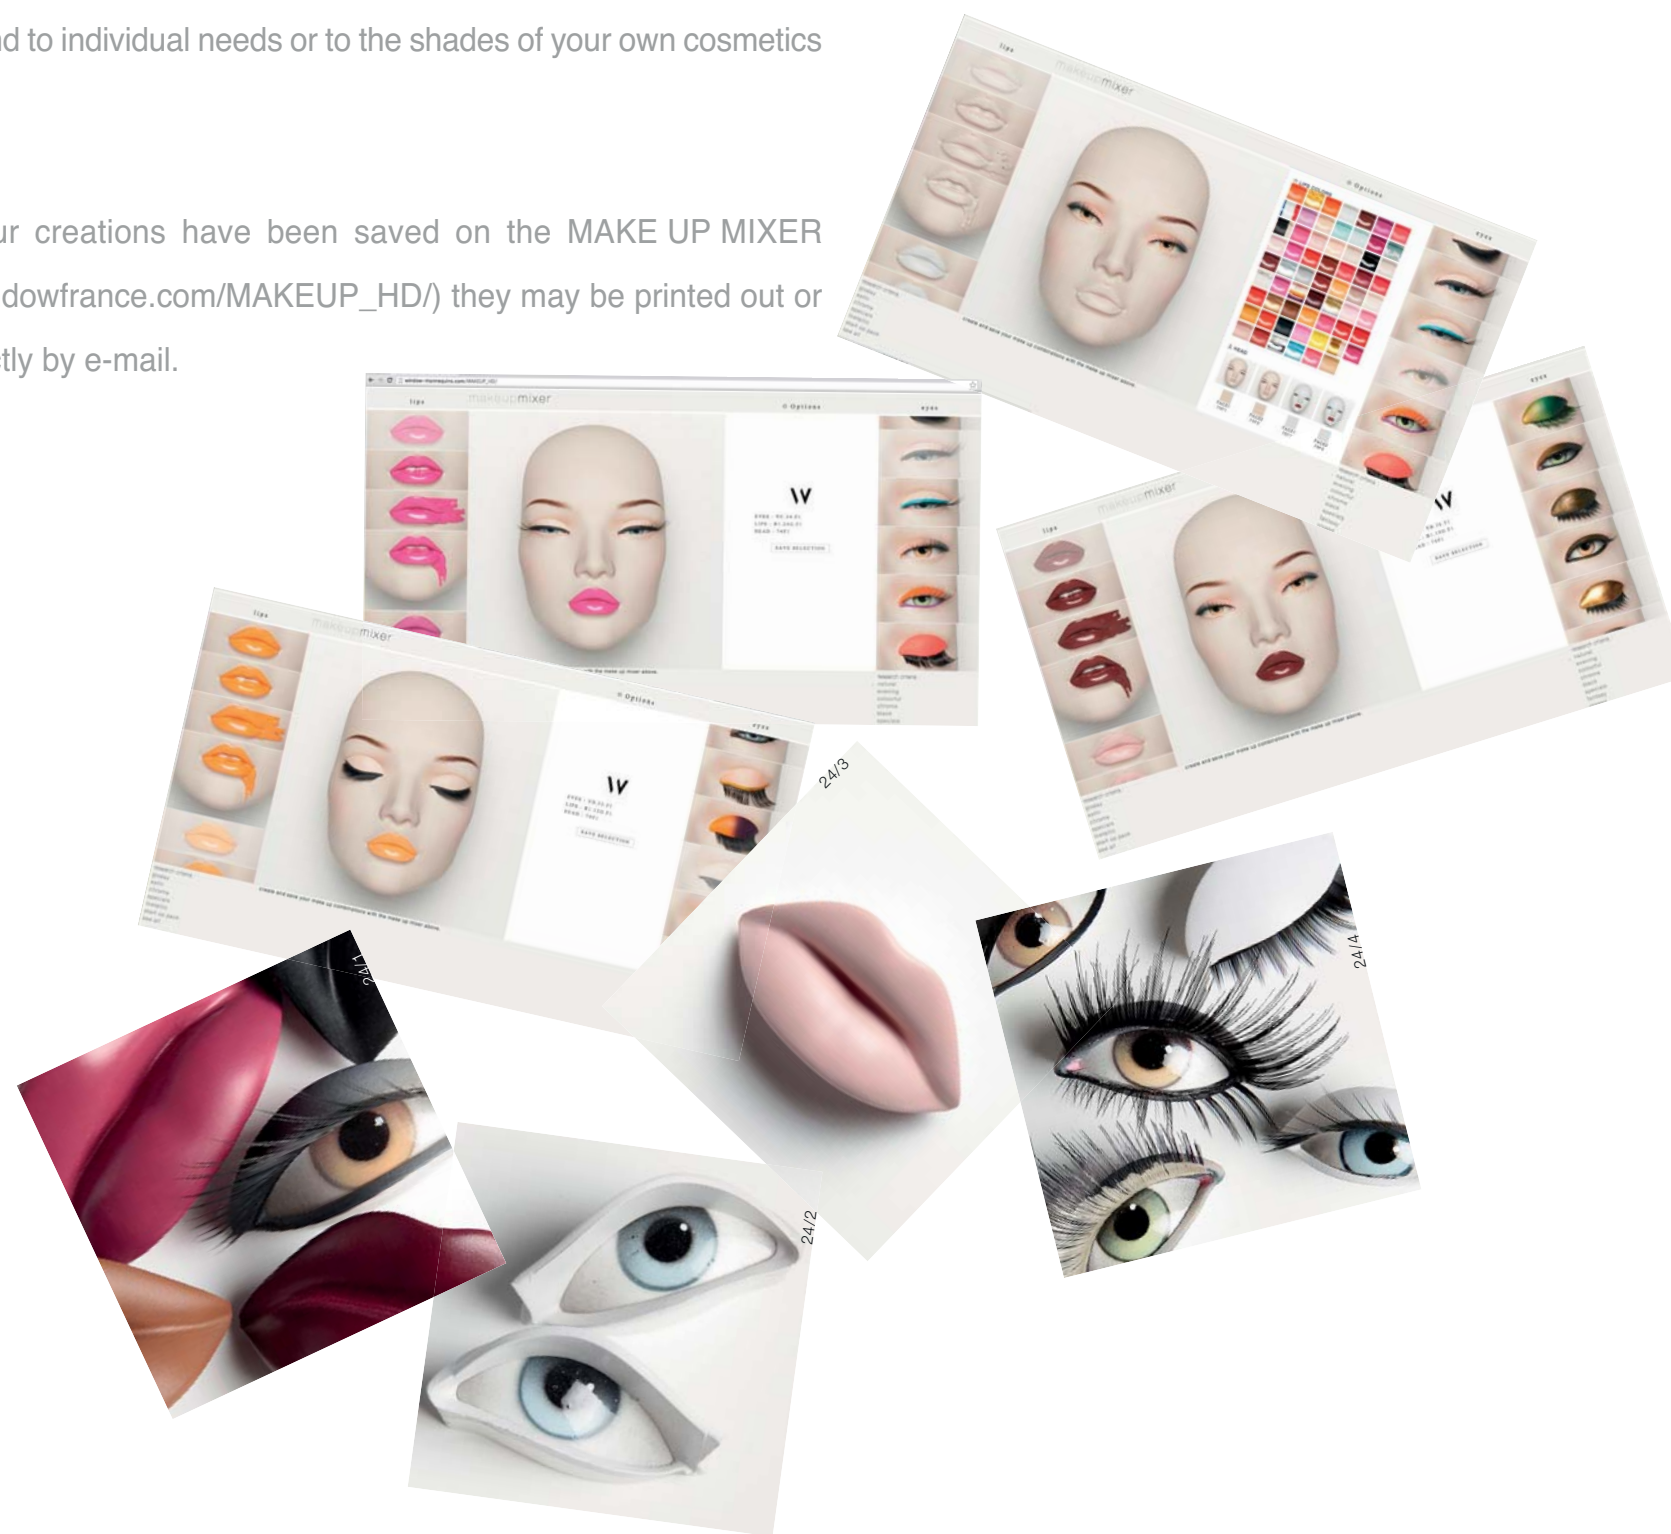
d to individual needs or to the shades of your own cosmetics

ur creations have been saved on the MAKE UP MIXER dowfrance.com/MAKEUP_HD/) they may be printed out or tly by e-mail.

lips

makeupmixer

Options

eyes

lips

makeupmixer

Options

eyes

W

SAVE SELECTION

lips

makeupmixer

Options

eyes

W

SAVE SELECTION

lips

makeupmixer

eyes

W

SAVE SELECTION

24/3

24/1

24/4

24/2